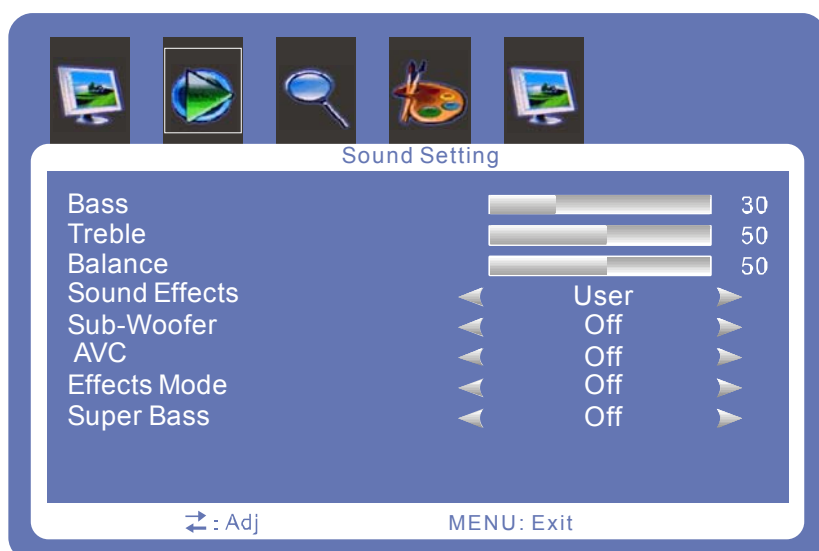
Sound Setting

| | | |
|---|---|---|
| Bass | | 30 |
| Treble | | 50 |
| Balance | | 50 |
| Sound Effects | User | |
| Sub-Woofer | Off | |
| AVC | Off | |
| Effects Mode | Off | |
| Super Bass | Off | |

: Adj MENU: Exit